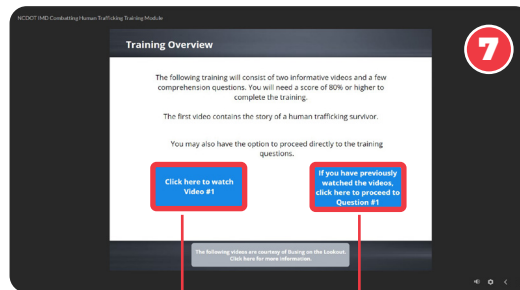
NCDOT IMD Combatting Human Trafficking Training Module

7

Training Overview

The following training will consist of two informative videos and a few comprehension questions. You will need a score of 80% or higher to complete the training.

The first video contains the story of a human trafficking survivor.

You may also have the option to proceed directly to the training questions.

Click here to watch Video #1

If you have previously watched the videos, click here to proceed to Question #1

The following videos are courtesy of Busing on the Lookout. Click here for more information.